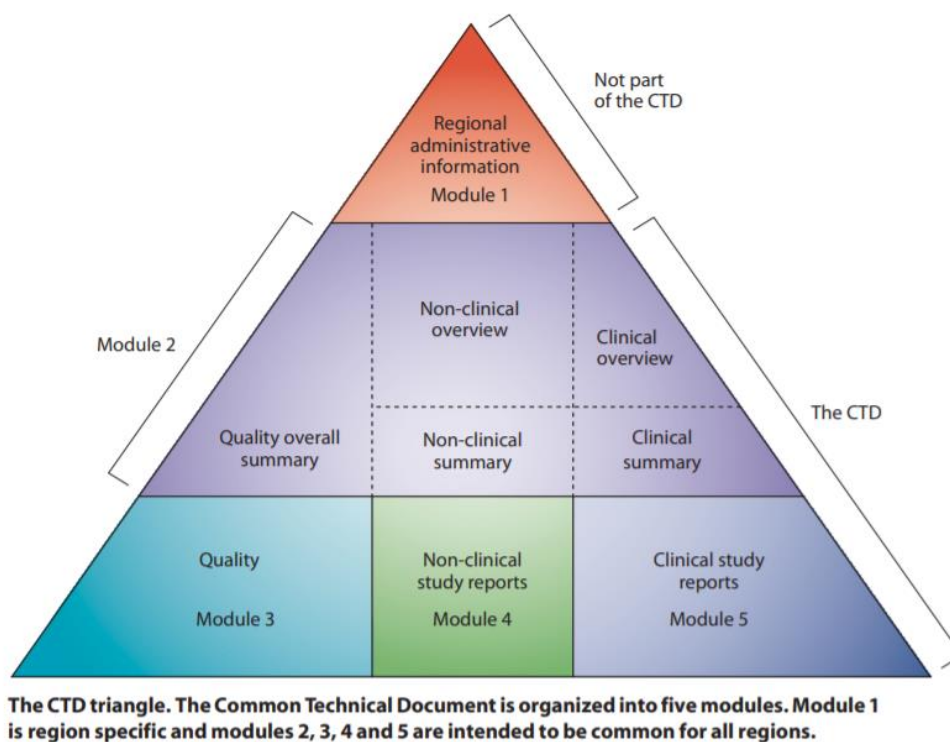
Not part of the CTD

Regional administrative information

Module 1

Module 2

Non-clinical overview

Clinical overview

The CTD

Quality overall summary

Non-clinical summary

Clinical summary

Quality

Module 3

Non-clinical study reports

Module 4

Clinical study reports

Module 5

The CTD triangle. The Common Technical Document is organized into five modules. Module 1 is region specific and modules 2, 3, 4 and 5 are intended to be common for all regions.